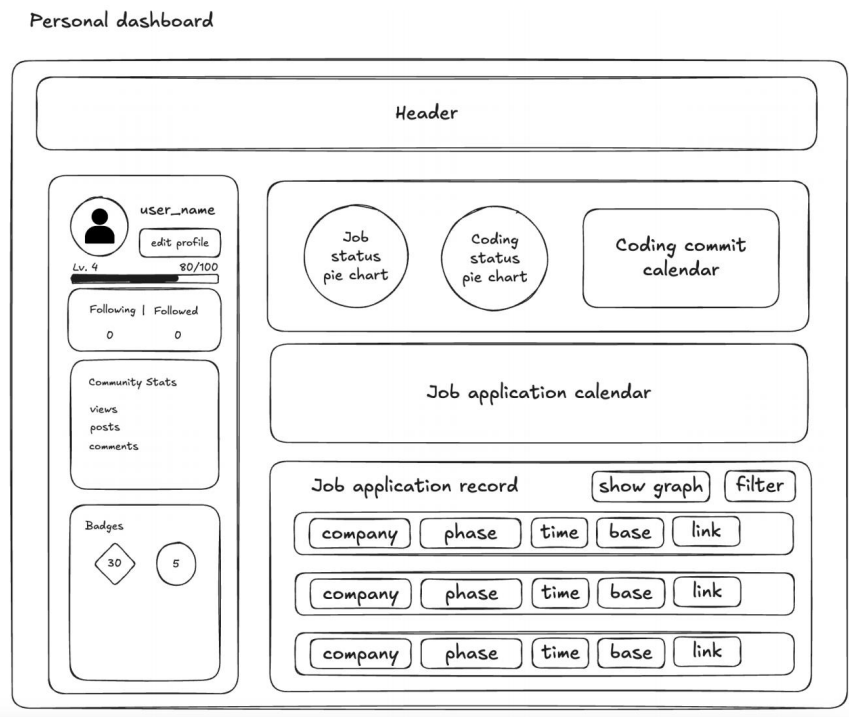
Personal dashboard

Header

user_name

edit profile

Lv. 4

80/100

Following | Followed

0

0

Community Stats

views

posts

comments

Badges

30

5

Job status pie chart

Coding status pie chart

Coding commit calendar

Job application calendar

Job application record

show graph

filter

company

phase

time

base

link

company

phase

time

base

link

company

phase

time

base

link